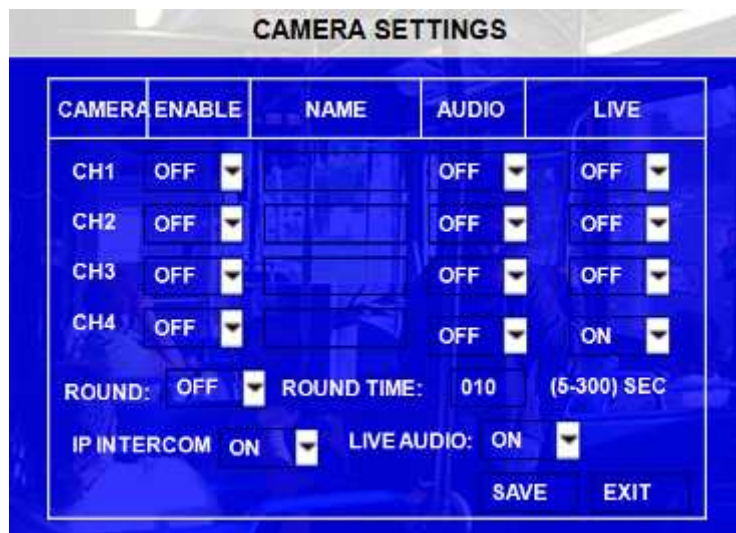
CAMERA SETTINGS

| CAMERA | ENABLE | NAME | AUDIO | LIVE |
|---|---|---|---|---|
| CH1 | OFF | | OFF | OFF |
| CH2 | OFF | | OFF | OFF |
| CH3 | OFF | | OFF | OFF |
| CH4 | OFF | | OFF | ON |

ROUND: OFF ROUND TIME: 010 (5-300) SEC

IP INTERCOM ON LIVE AUDIO: ON

SAVE EXIT